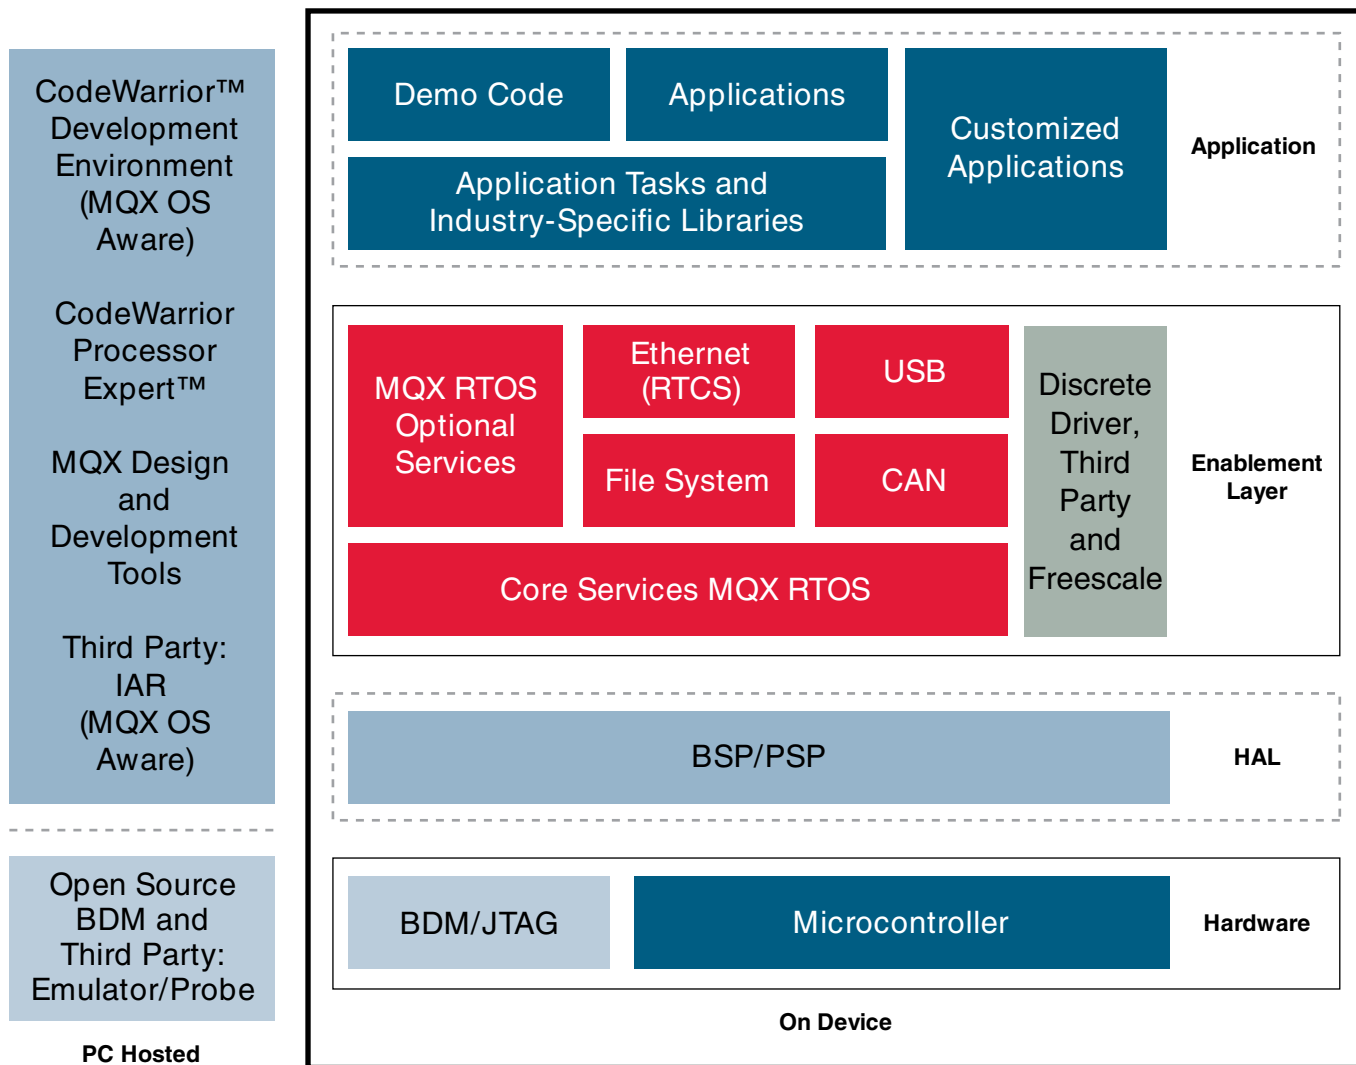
CodeWarrior™ Development Environment (MQX OS Aware)

CodeWarrior Processor Expert™

MQX Design and Development Tools

Third Party: IAR (MQX OS Aware)

Open Source BDM and Third Party: Emulator/Probe

PC Hosted

Demo Code

Applications

Application Tasks and Industry-Specific Libraries

Customized Applications

Application

MQX RTOS Optional Services

Ethernet (RTCS)

USB

File System

CAN

Core Services MQX RTOS

Discrete Driver, Third Party and Freescale

Enablement Layer

BSP/PSP

HAL

BDM/JTAG

Microcontroller

Hardware

On Device